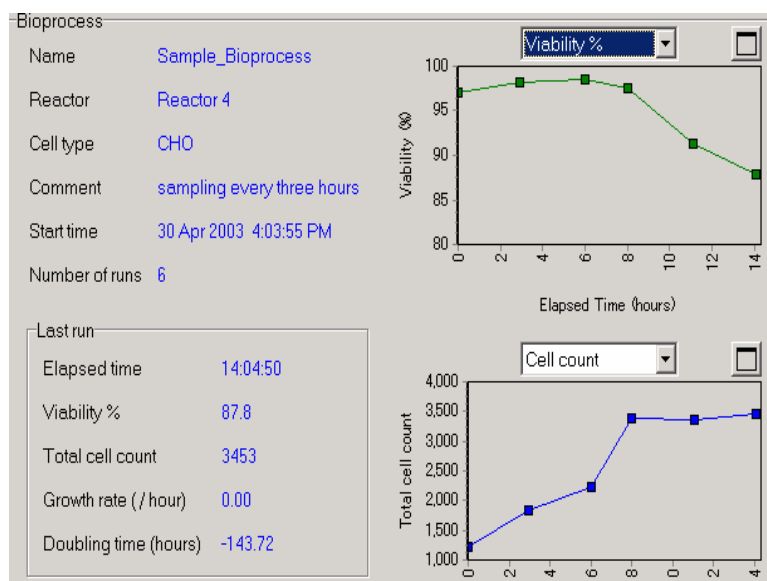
Bioprocess

| | |
|---|---|
| Name | Sample_Bioprocess |
| Reactor | Reactor 4 |
| Cell type | CHO |
| Comment | sampling every three hours |
| Start time | 30 Apr 2003 4:03:55 PM |
| Number of runs | 6 |

Last run

| | |
|---|---|
| Elapsed time | 14:04:50 |
| Viability % | 87.8 |
| Total cell count | 3453 |
| Growth rate ( / hour) | 0.00 |
| Doubling time (hours) | -143.72 |

Viability %

Viability (%)

100
95
90
85
80

0 2 4 6 8 10 12 14

Elapsed Time (hours)

Cell count

Total cell count

4,000
3,500
3,000
2,500
2,000
1,500
1,000

0 2 6 8 0 2 4